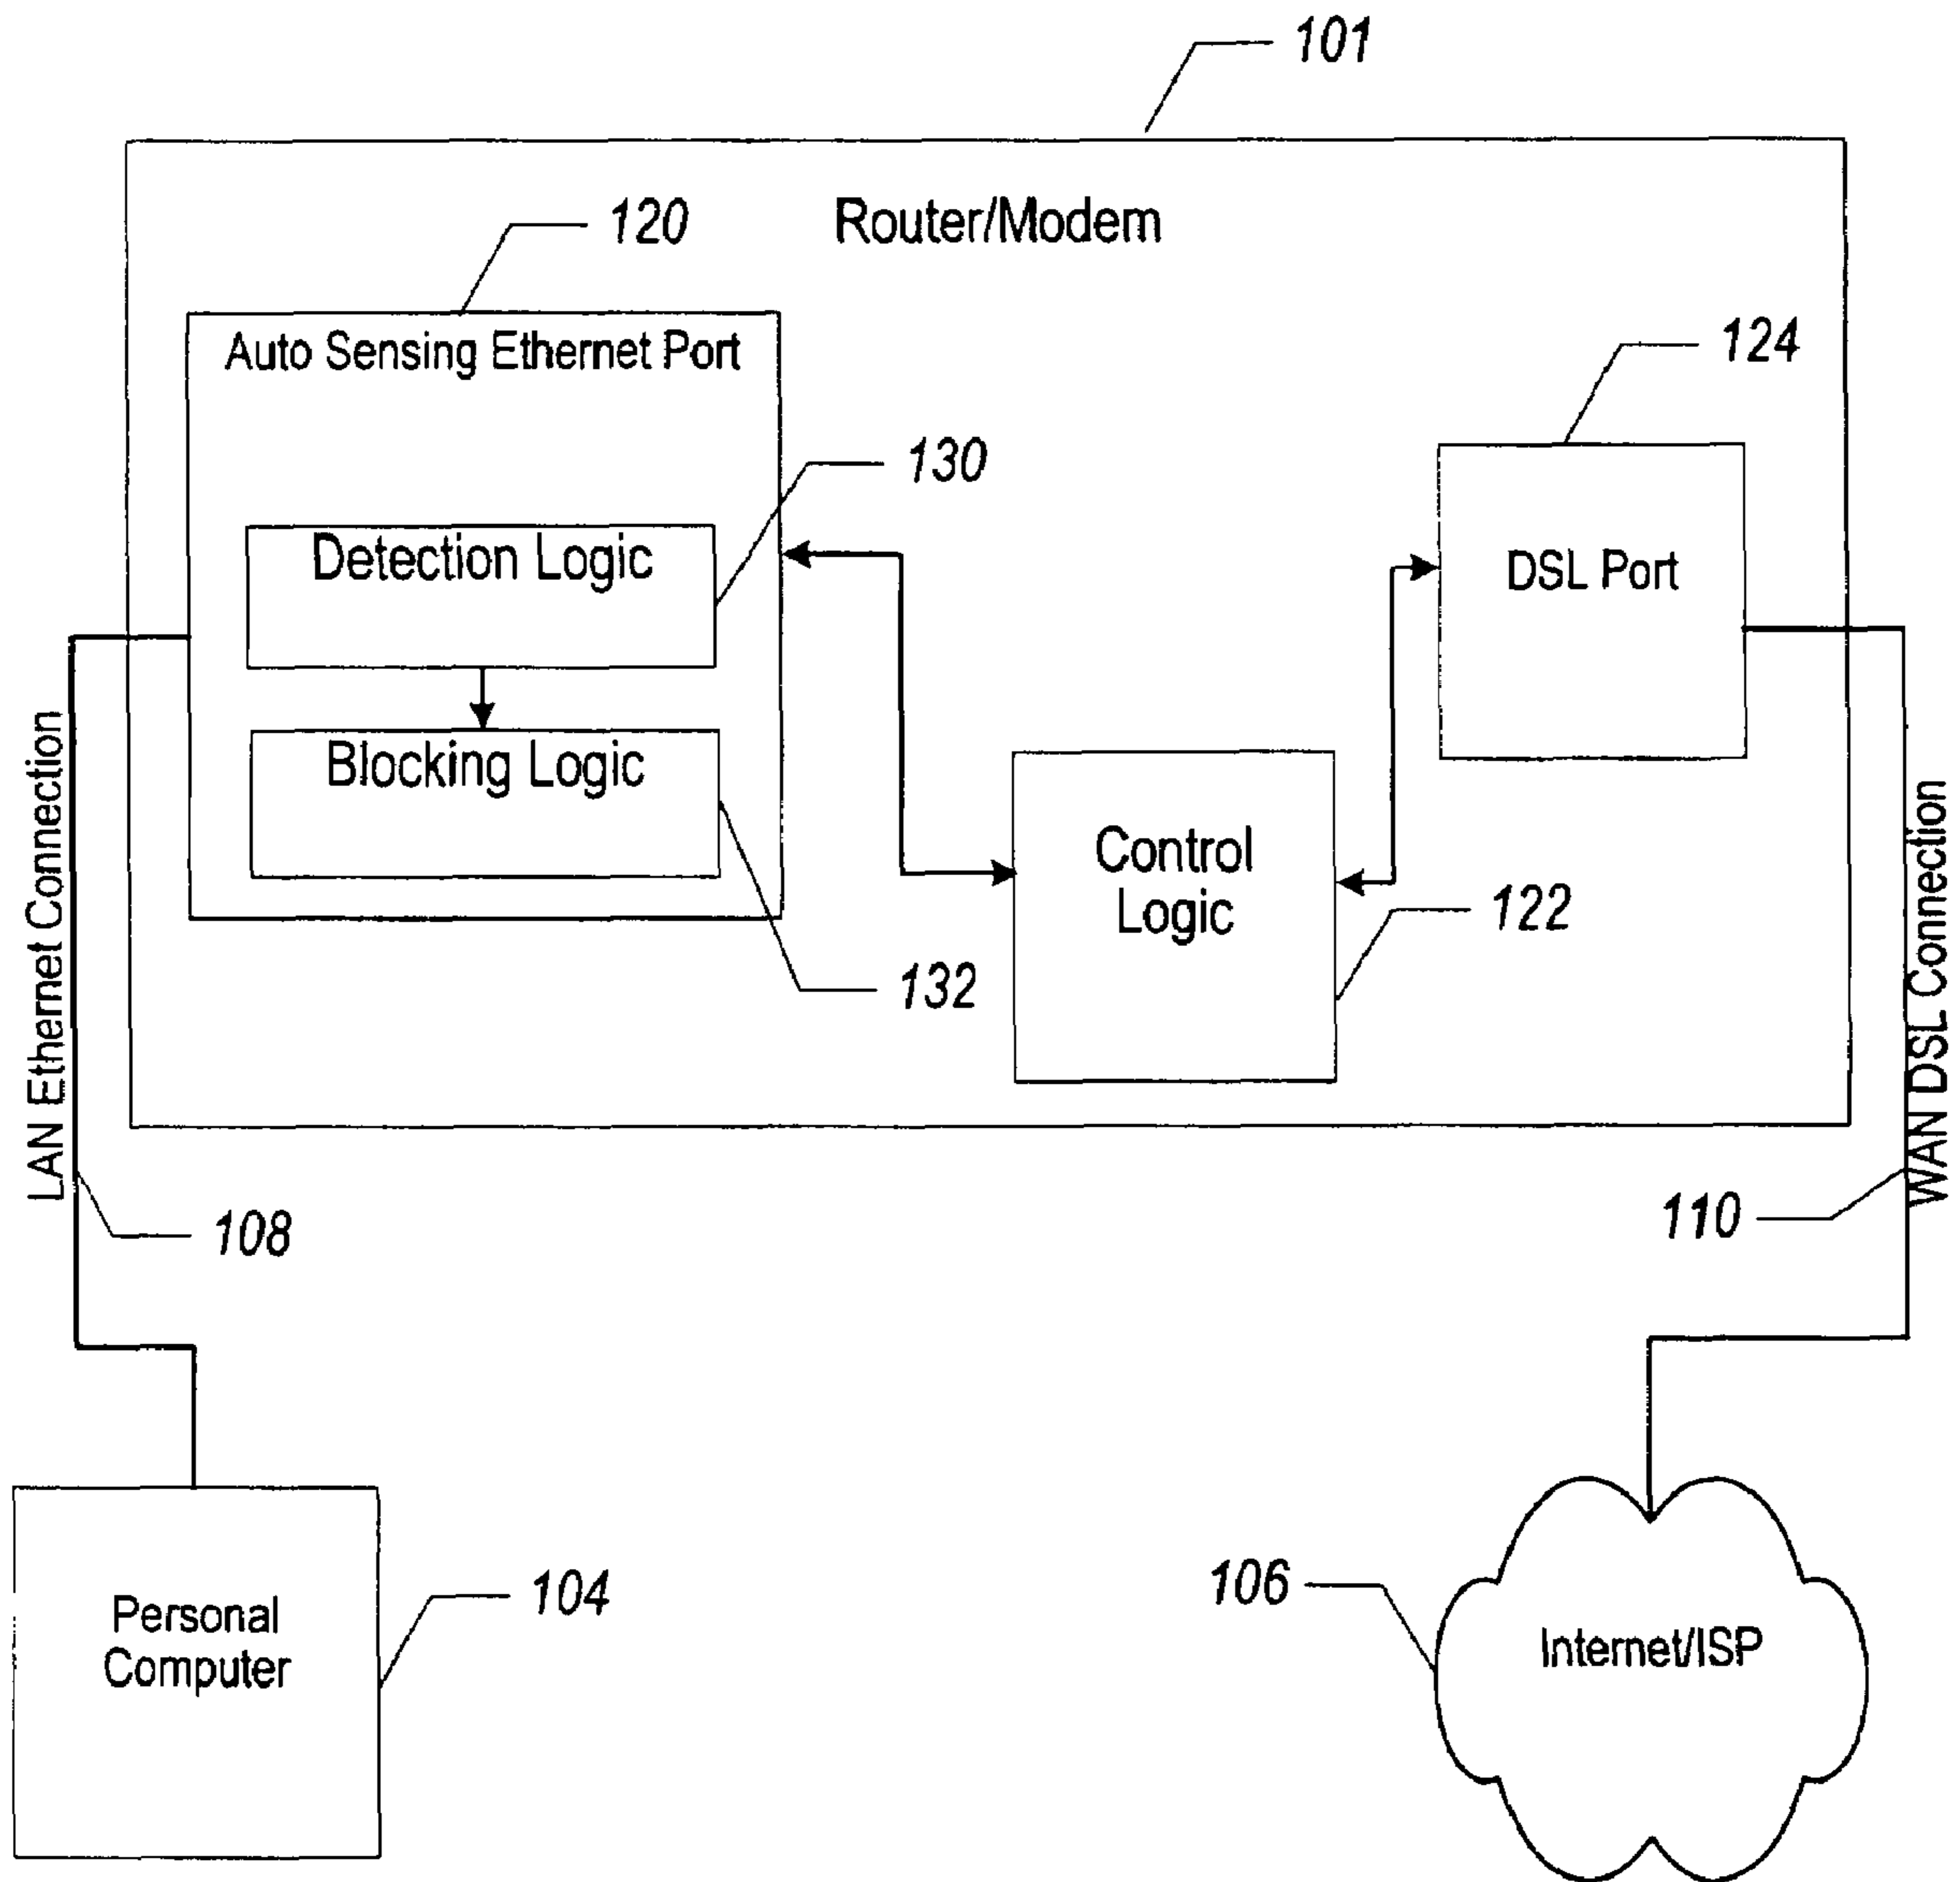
101

120

Router/Modem

Auto Sensing Ethernet Port

124

130

Detection Logic

DSL Port

Blocking Logic

Control Logic

122

132

LAN Ethernet Connection

WAN DSL Connection

108

110

Personal Computer

104

106

Internet/ISP